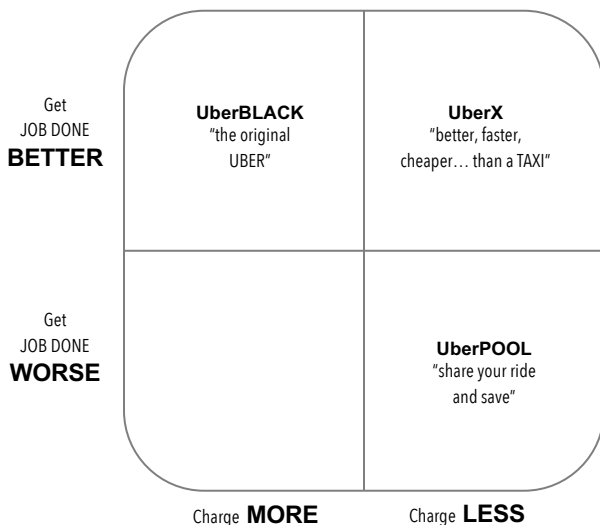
Get
JOB DONE
**BETTER**

**UberBLACK**
“the original UBER”

**UberX**
“better, faster, cheaper… than a TAXI”

Get
JOB DONE
**WORSE**

**UberPOOL**
“share your ride and save”

Charge **MORE**

Charge **LESS**